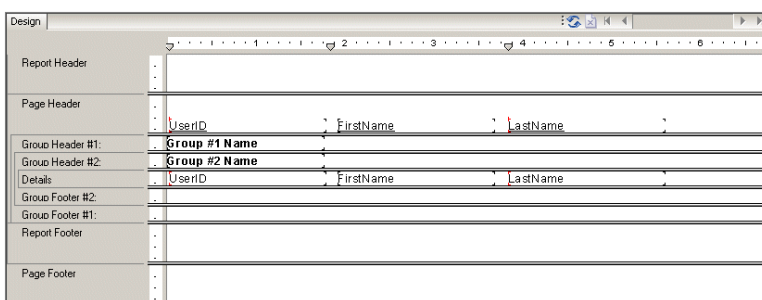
Design

1 2 3 4 5 6

Report Header

Page Header

UserID FirstName LastName

Group Header #1: Group #1 Name

Group Header #2: Group #2 Name

Details UserID FirstName LastName

Group Footer #2:

Group Footer #1:

Report Footer

Page Footer